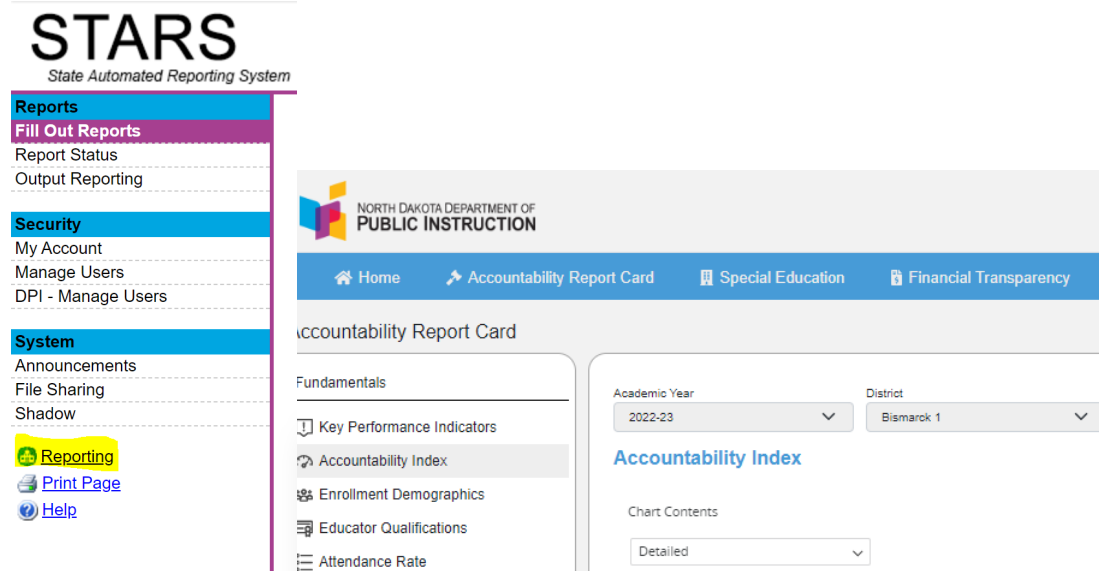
STARS
State Automated Reporting System

Reports
Fill Out Reports
Report Status
Output Reporting

Security
My Account
Manage Users
DPI - Manage Users

System
Announcements
File Sharing
Shadow

Reporting
Print Page
Help

NORTH DAKOTA DEPARTMENT OF
PUBLIC INSTRUCTION

Home
Accountability Report Card
Special Education
Financial Transparency

ccountability Report Card

Fundamentals
Key Performance Indicators
Accountability Index
Enrollment Demographics
Educator Qualifications
Attendance Rate

Academic Year
2022-23
District
Bismarck 1

Accountability Index

Chart Contents
Detailed